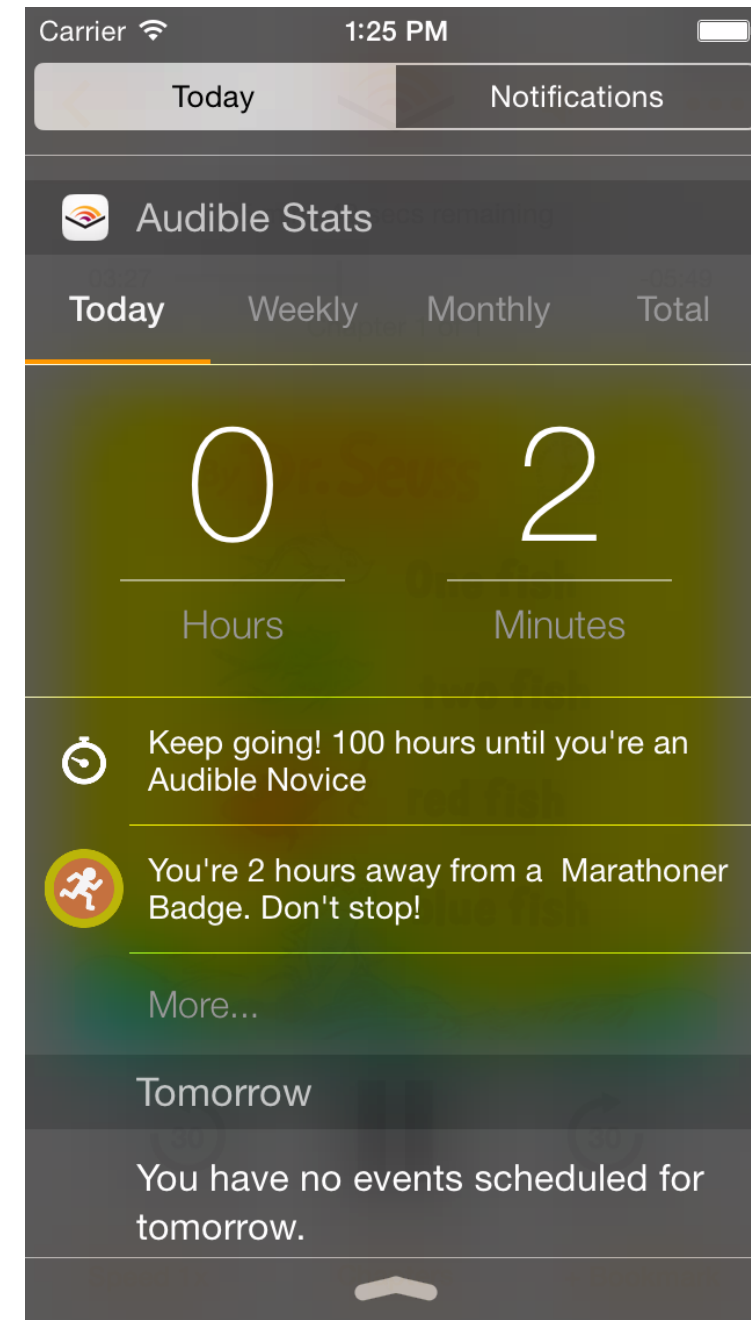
Carrier 1:25 PM

Today Notifications

Audible Stats

Today Weekly Monthly Total

0 2

Hours Minutes

Keep going! 100 hours until you're an Audible Novice

You're 2 hours away from a Marathoner Badge. Don't stop!

More...

Tomorrow

You have no events scheduled for tomorrow.